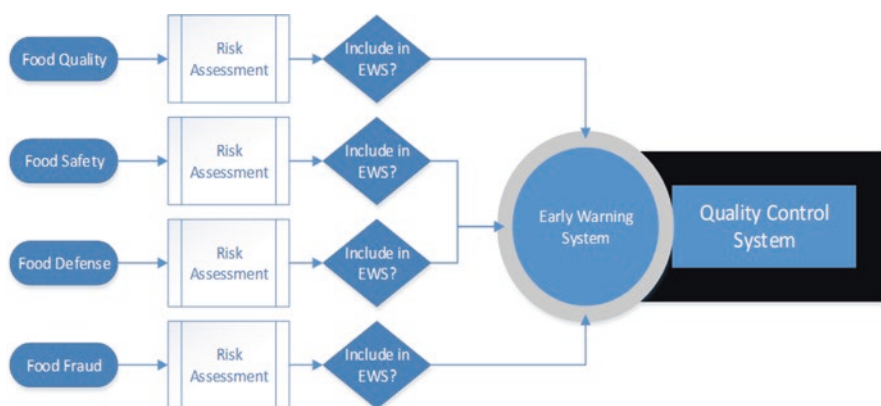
Food Quality

Risk Assessment

Include in EWS?

Food Safety

Risk Assessment

Include in EWS?

Food Defense

Risk Assessment

Include in EWS?

Food Fraud

Risk Assessment

Include in EWS?

Early Warning System

Quality Control System